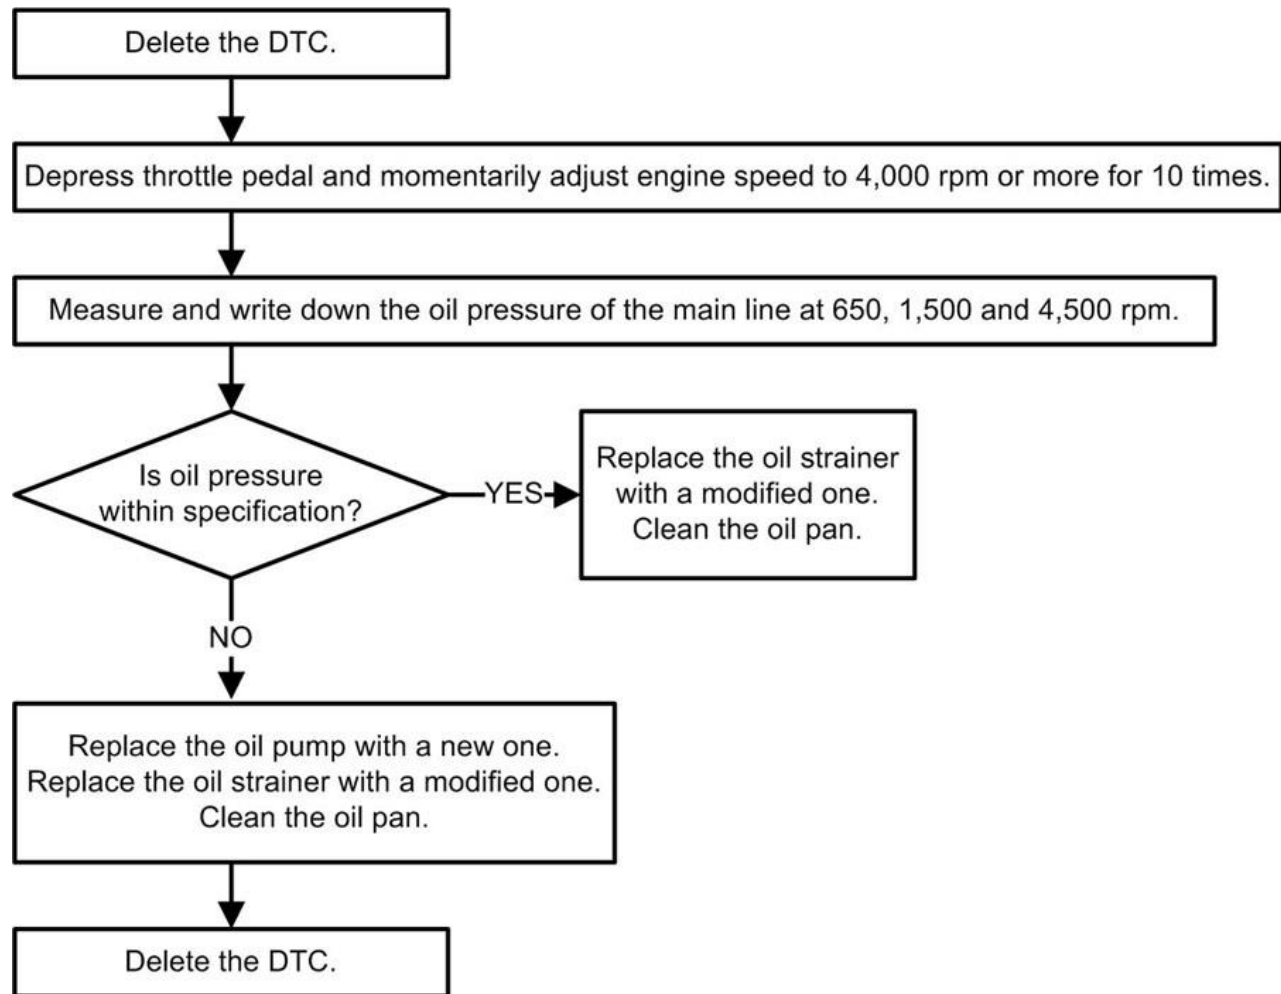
Delete the DTC.

Depress throttle pedal and momentarily adjust engine speed to 4,000 rpm or more for 10 times.

Measure and write down the oil pressure of the main line at 650, 1,500 and 4,500 rpm.

Is oil pressure within specification?

YES

Replace the oil strainer with a modified one.
Clean the oil pan.

NO

Replace the oil pump with a new one.
Replace the oil strainer with a modified one.
Clean the oil pan.

Delete the DTC.